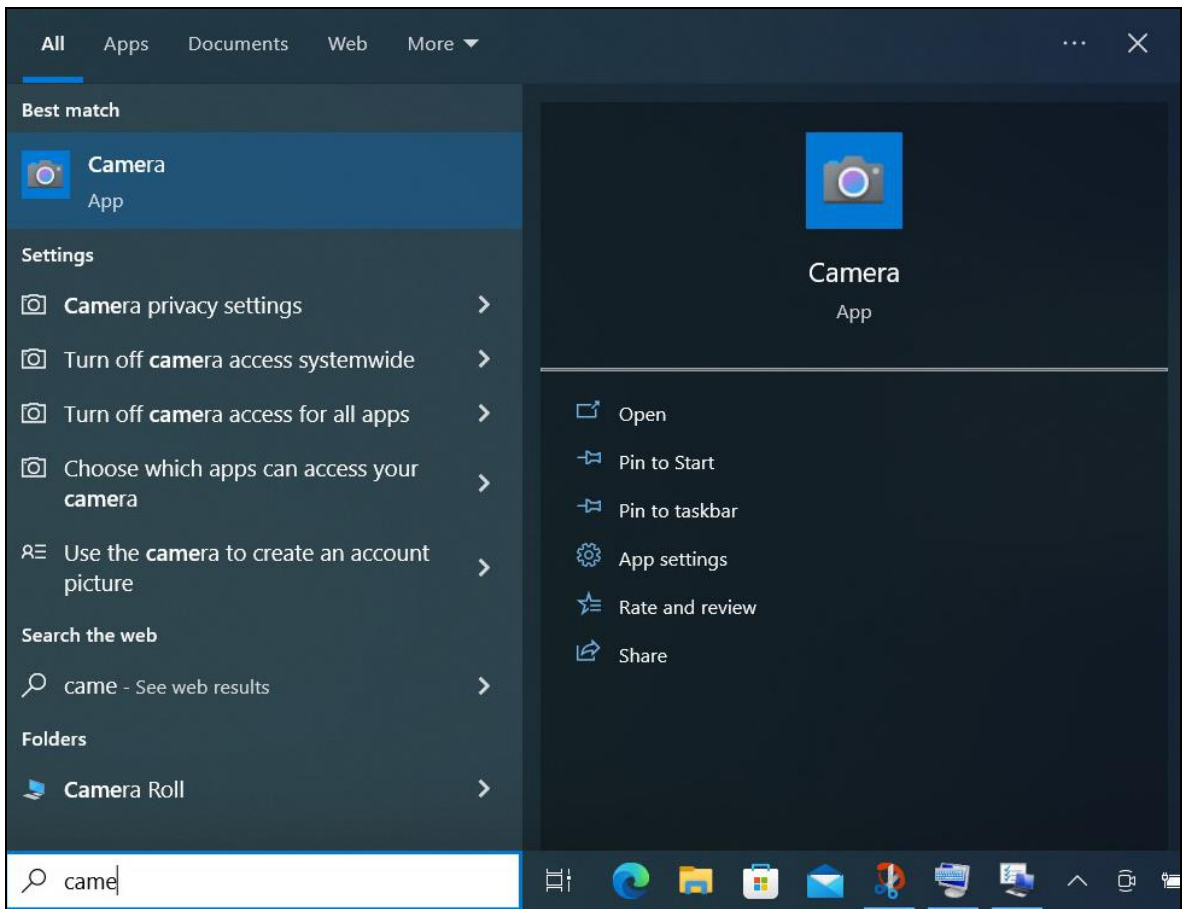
All Apps Documents Web More ▾ ··· ✕

Best match

Camera
App

Settings

Camera privacy settings

Turn off camera access systemwide

Turn off camera access for all apps

Choose which apps can access your camera

Use the camera to create an account picture

Search the web

came - See web results

Folders

Camera Roll

Camera
App

Open

Pin to Start

Pin to taskbar

App settings

Rate and review

Share

came